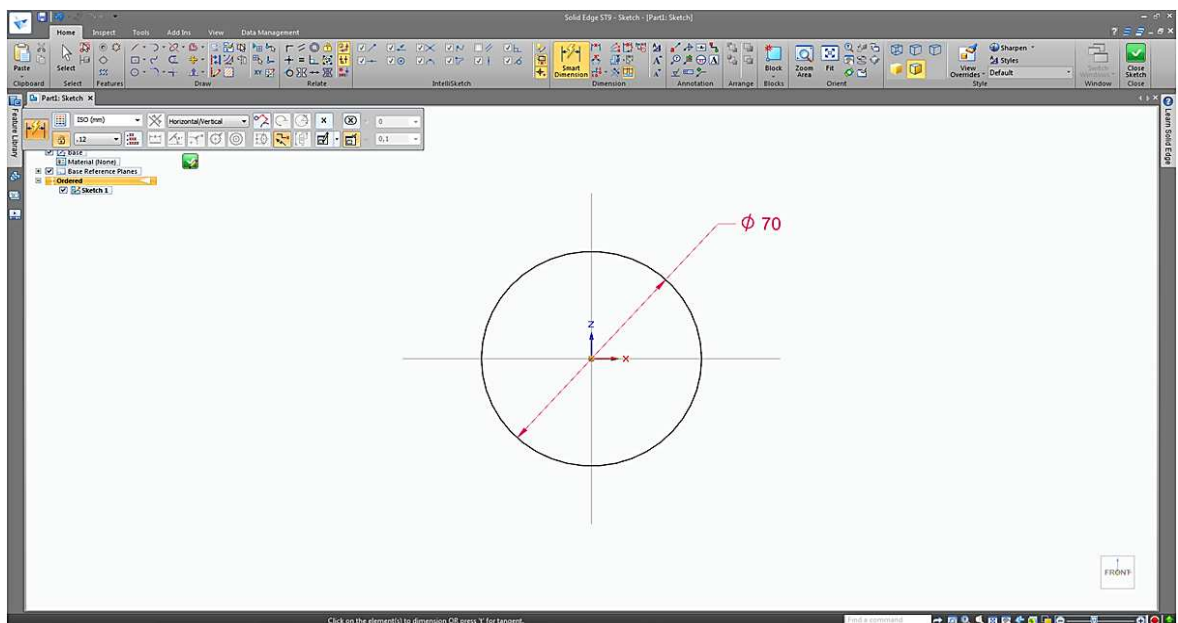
Solid Edge ST9 - Sketch - [Part1: Sketch]

Home Inspect Tools Add Ins View Data Management

Paste
Clipboard
Select
Select
Features
Draw
Relate
IntelliSketch
Smart Dimension
Dimension
Annotation
Arrange
Block
Blocks
Zoom Area
Fit
Orient
View Overrides
Sharpen
Styles
Default
Style
Switch Windows
Window
Close Sketch
Close

Part1: Sketch

Feature Library

ISO (mm)
Horizontal/Vertical
.12
0
0.1

Base
Material (None)
Base Reference Planes
Ordered
Sketch 1

Learn Solid Edge

$\phi$ 70

Z

FRONT

Click on the element(s) to dimension OR press 'Y' for tangent.

Find a command